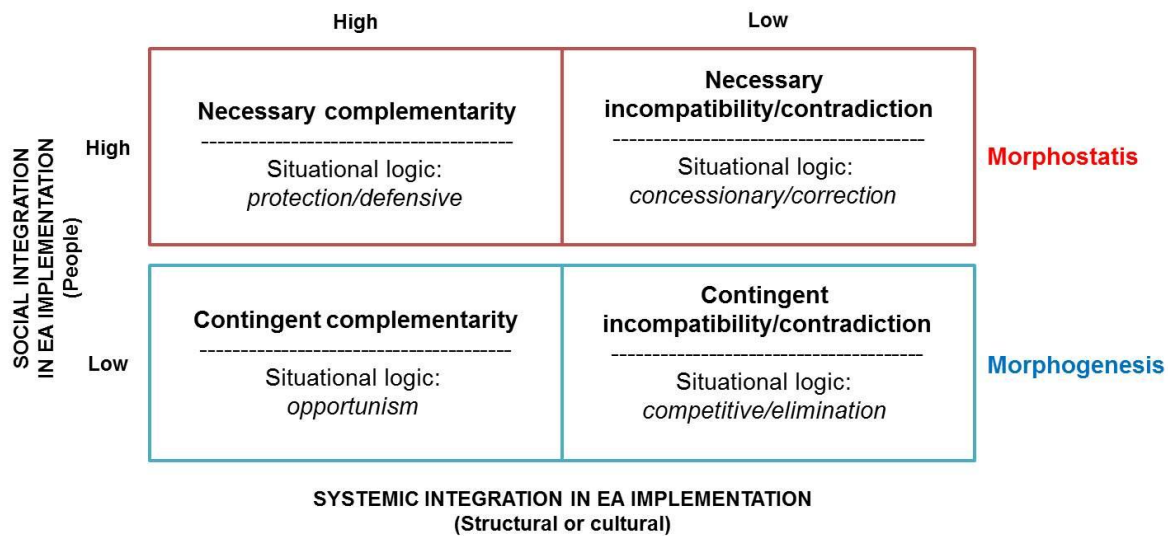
High

Low

SOCIAL INTEGRATION IN EA IMPLEMENTATION (People)

High

Low

| Necessary complementarity<br>--------------------------------------<br>Situational logic:<br>*protection/defensive* | Necessary incompatibility/contradiction<br>--------------------------------------<br>Situational logic:<br>*concessionary/correction* |
|---|---|
| Contingent complementarity<br>--------------------------------------<br>Situational logic:<br>*opportunism* | Contingent incompatibility/contradiction<br>--------------------------------------<br>Situational logic:<br>*competitive/elimination* |

Morphostatis

Morphogenesis

SYSTEMIC INTEGRATION IN EA IMPLEMENTATION
(Structural or cultural)